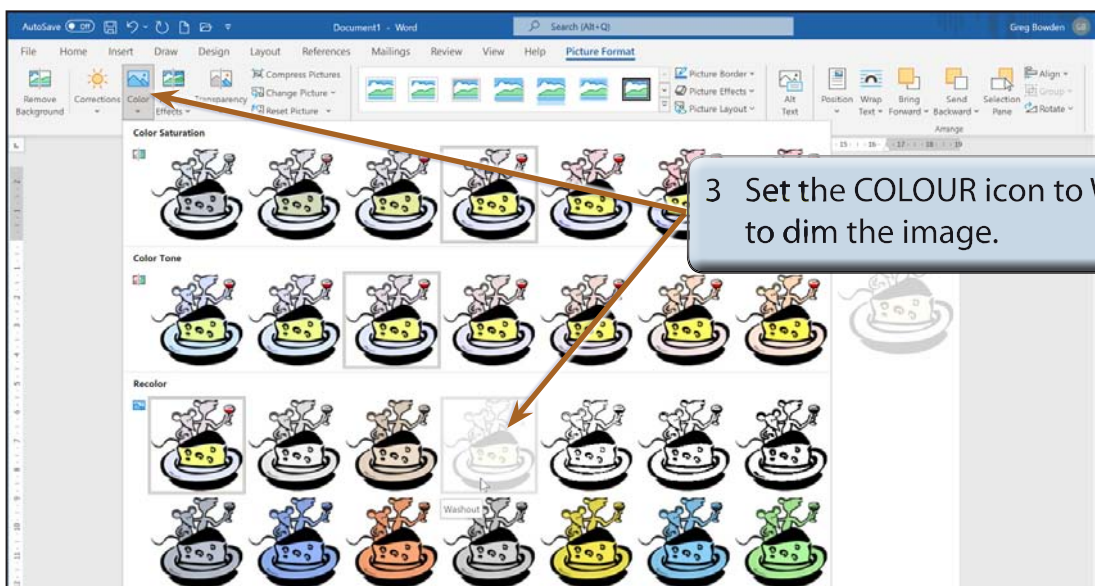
AutoSave Off Document1 - Word Search (Alt+Q) Greg Bowden GB

File Home Insert Draw Design Layout References Mailings Review View Help Picture Format

Remove Background Corrections Color Transparency Effects Compress Pictures Change Picture Reset Picture Picture Border Picture Effects Picture Layout Alt Text Position Wrap Text Bring Forward Send Backward Selection Pane Align Group Rotate Arrange

Color Saturation

Color Tone

Recolor

Washout

3 Set the COLOUR icon to W to dim the image.